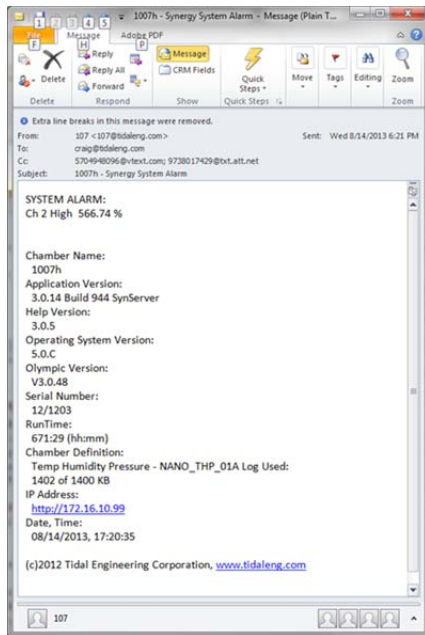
1 2 3 4 5 1007h - Synergy System Alarm - Message (Plain T...

File F Message H Adobe PDF P

Delete Reply Reply All Forward Message CRM Fields Quick Steps Move Tags Editing Zoom

Delete Respond Show Quick Steps Zoom

Extra line breaks in this message were removed.

From: 107 <107@tidaleng.com> Sent: Wed 8/14/2013 6:21 PM
To: craig@tidaleng.com
Cc: 5704948096@vtext.com; 9738017429@txt.att.net
Subject: 1007h - Synergy System Alarm

SYSTEM ALARM:
Ch 2 High 566.74 %

Chamber Name:
1007h
Application Version:
3.0.14 Build 944 SynServer
Help Version:
3.0.5
Operating System Version:
5.0.C
Olympic Version:
V3.0.48
Serial Number:
12/1203
RunTime:
671:29 (hh:mm)
Chamber Definition:
Temp Humidity Pressure - NANO_THP_01A Log Used:
1402 of 1400 KB
IP Address:
http://172.16.10.99
Date, Time:
08/14/2013, 17:20:35

(c)2012 Tidal Engineering Corporation, www.tidaleng.com

107